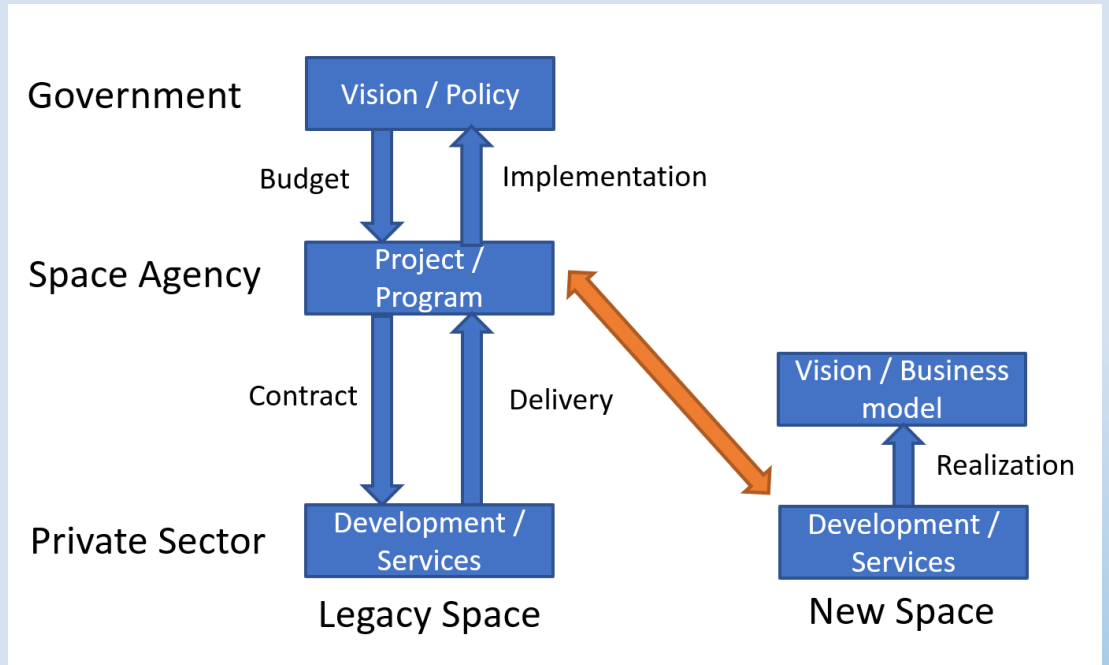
Government

Vision / Policy

Budget

Implementation

Space Agency

Project / Program

Contract

Delivery

Vision / Business model

Realization

Private Sector

Development / Services

Development / Services

Legacy Space

New Space